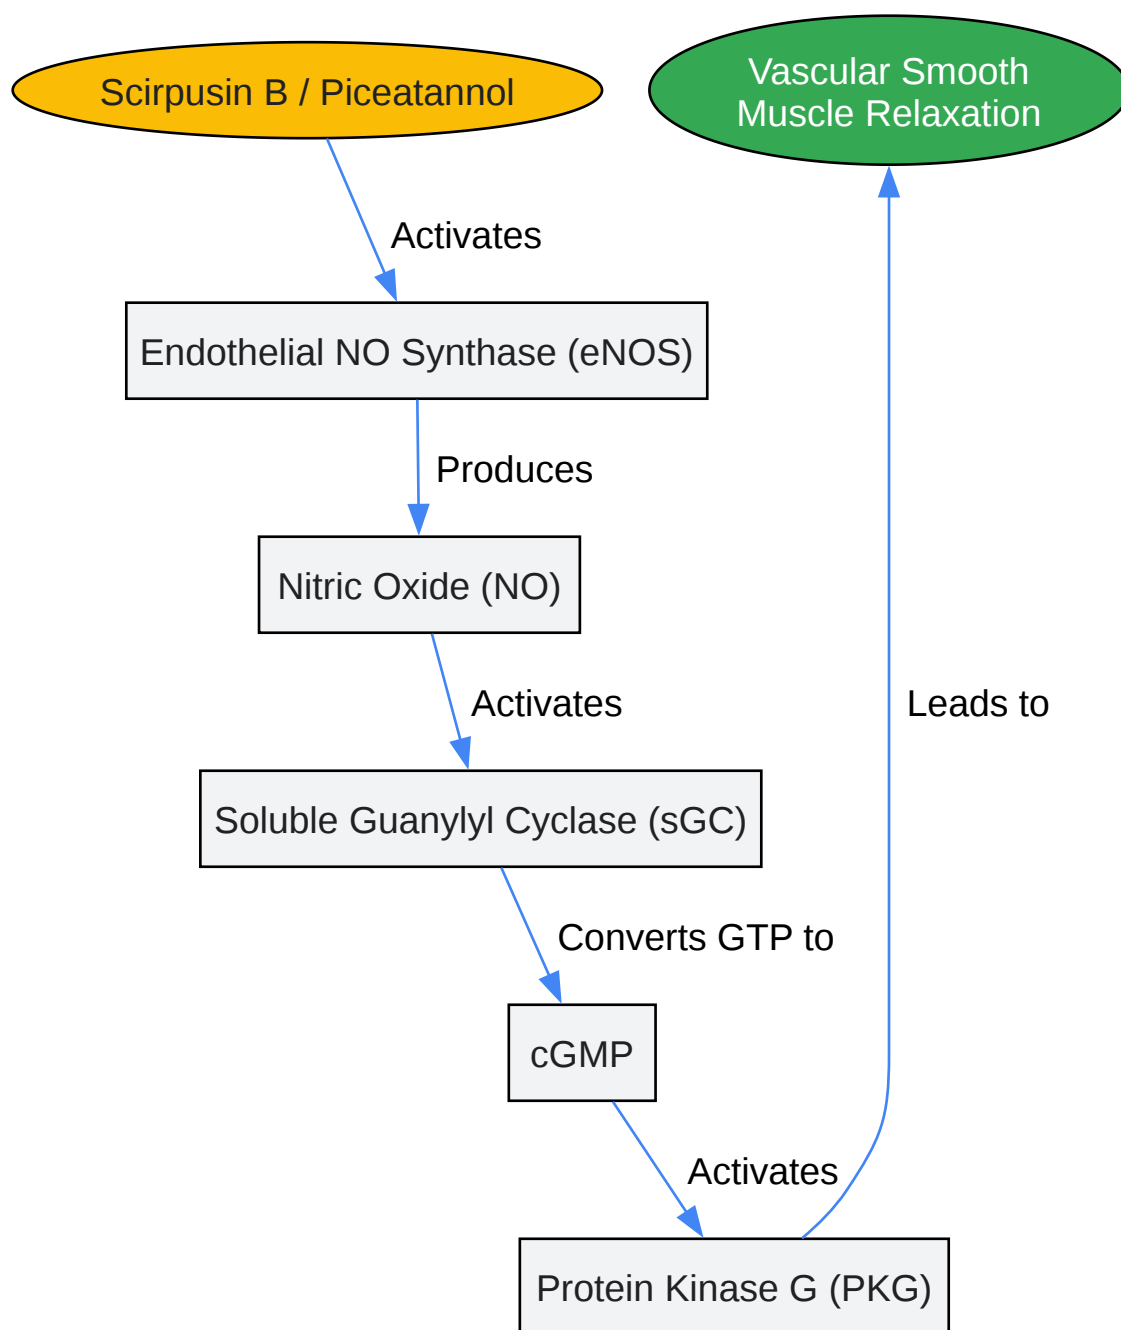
Scirpusin B / Piceatannol

Vascular Smooth Muscle Relaxation

Activates

Endothelial NO Synthase (eNOS)

Produces

Nitric Oxide (NO)

Activates

Leads to

Soluble Guanylyl Cyclase (sGC)

Converts GTP to

cGMP

Activates

Protein Kinase G (PKG)